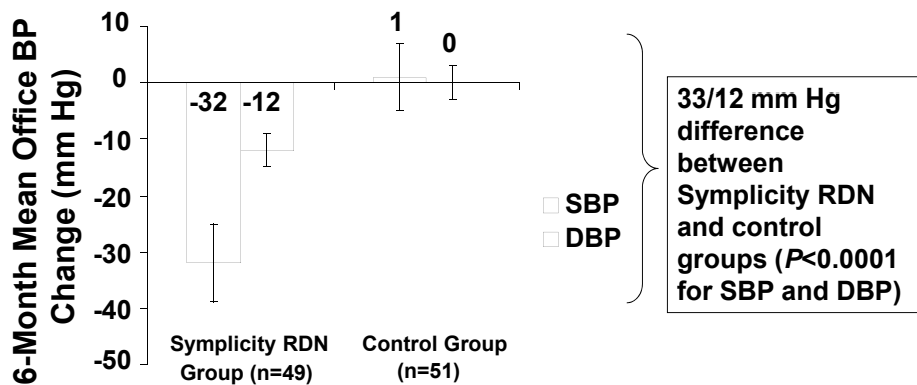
6-Month Mean Office BP Change (mm Hg)

10
0
-10
-20
-30
-40
-50

-32 -12
1 0

Symplicity RDN Group (n=49)
Control Group (n=51)

SBP
DBP

33/12 mm Hg difference between Symplicity RDN and control groups (*P*<0.0001 for SBP and DBP)